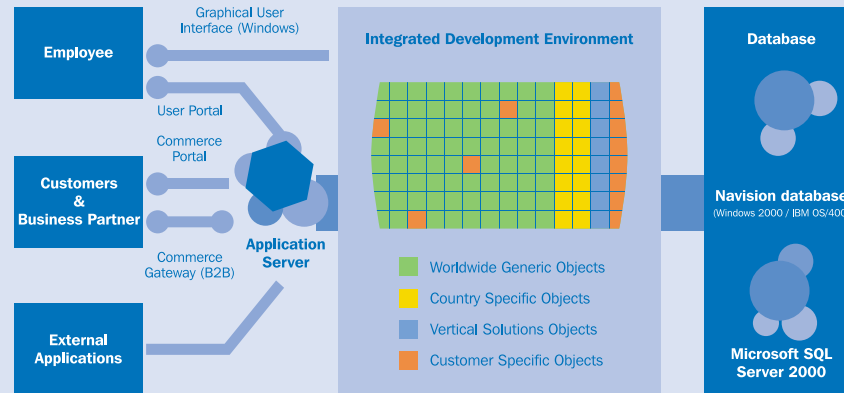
Employee

Graphical User Interface (Windows)

User Portal

Commerce Portal

Customers & Business Partner

Commerce Gateway (B2B)

Application Server

External Applications

Integrated Development Environment

Worldwide Generic Objects

Country Specific Objects

Vertical Solutions Objects

Customer Specific Objects

Database

Navision database

(Windows 2000 / IBM OS/400

Microsoft SQL Server 2000